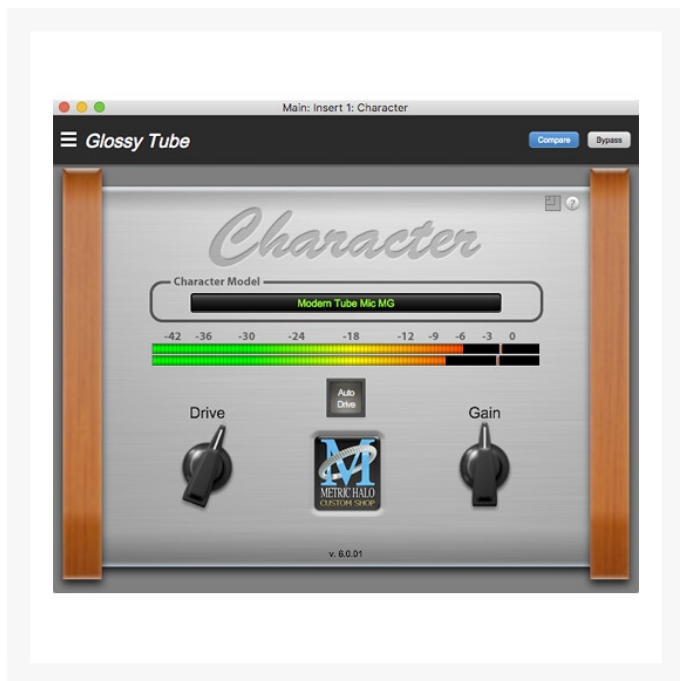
Main: Insert 1: Character

Glossy Tube

Compare

Bypass

Character

Character Model

Modern Tube Mic MG

-42 -36 -30 -24 -18 -12 -9 -6 -3 0

Auto Drive

Drive

Gain

M

METRIC HALO

CUSTOM SHOP

v. 6.0.01